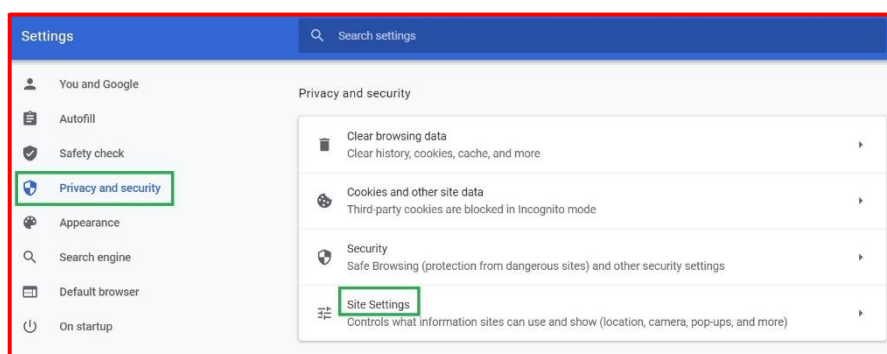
Settings

Search settings

You and Google

Autofill

Safety check

Privacy and security

Appearance

Search engine

Default browser

On startup

Privacy and security

Clear browsing data
Clear history, cookies, cache, and more

Cookies and other site data
Third-party cookies are blocked in Incognito mode

Security
Safe Browsing (protection from dangerous sites) and other security settings

Site Settings
Controls what information sites can use and show (location, camera, pop-ups, and more)